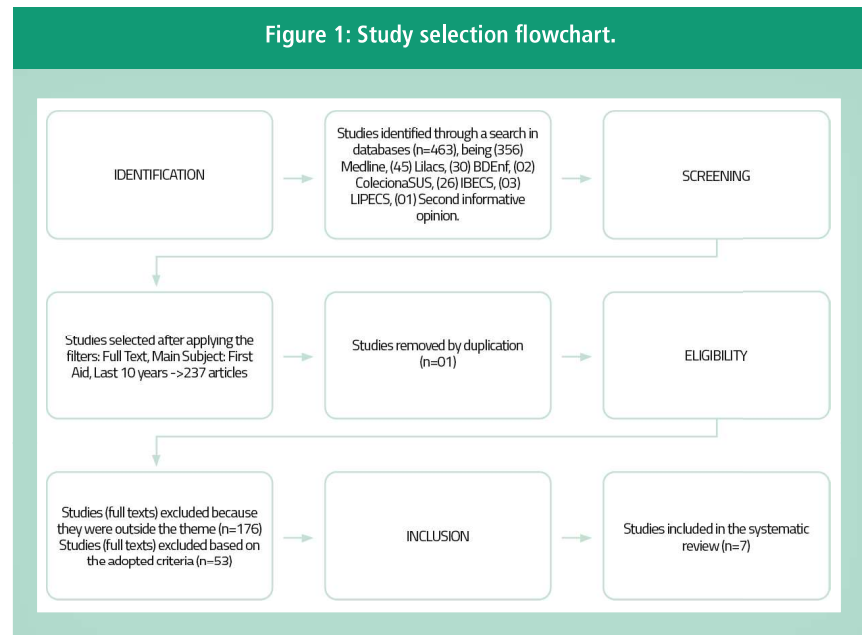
Figure 1: Study selection flowchart.

IDENTIFICATION

Studies identified through a search in databases (n=463), being (356) Medline, (45) Lilacs, (30) BDEnf, (02) ColecionaSUS, (26) IBECS, (03) LIPECS, (01) Second informative opinion.

SCREENING

Studies selected after applying the filters: Full Text, Main Subject: First Aid, Last 10 years ->237 articles

Studies removed by duplication (n=01)

ELIGIBILITY

Studies (full texts) excluded because they were outside the theme (n=176) Studies (full texts) excluded based on the adopted criteria (n=53)

INCLUSION

Studies included in the systematic review (n=7)